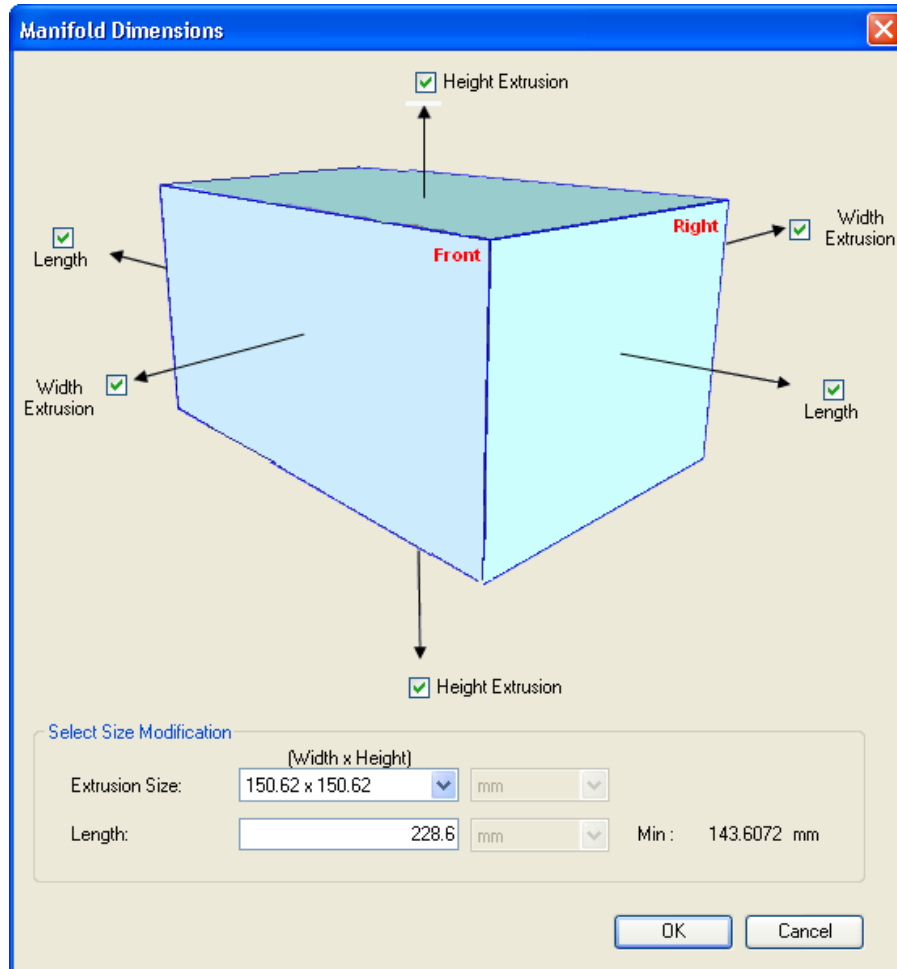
Manifold Dimensions

Height Extrusion

Length

Right

Front

Width Extrusion

Width Extrusion

Length

Height Extrusion

Select Size Modification

(Width x Height)

Extrusion Size: 150.62 x 150.62 mm

Length: 228.6 mm Min : 143.6072 mm

OK Cancel